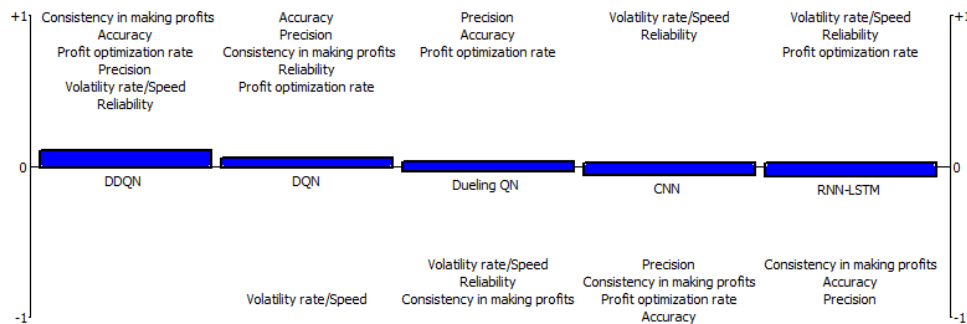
+1

Consistency in making profits
Accuracy
Profit optimization rate
Precision
Volatility rate/Speed
Reliability

Accuracy
Precision
Consistency in making profits
Reliability
Profit optimization rate

Precision
Accuracy
Profit optimization rate

Volatility rate/Speed
Reliability

Volatility rate/Speed
Reliability
Profit optimization rate

+1

0

DDQN

DQN

Dueling QN

CNN

RNN-LSTM

0

Volatility rate/Speed

Volatility rate/Speed
Reliability
Consistency in making profits

Precision
Consistency in making profits
Profit optimization rate
Accuracy

Consistency in making profits
Accuracy
Precision

-1

-1